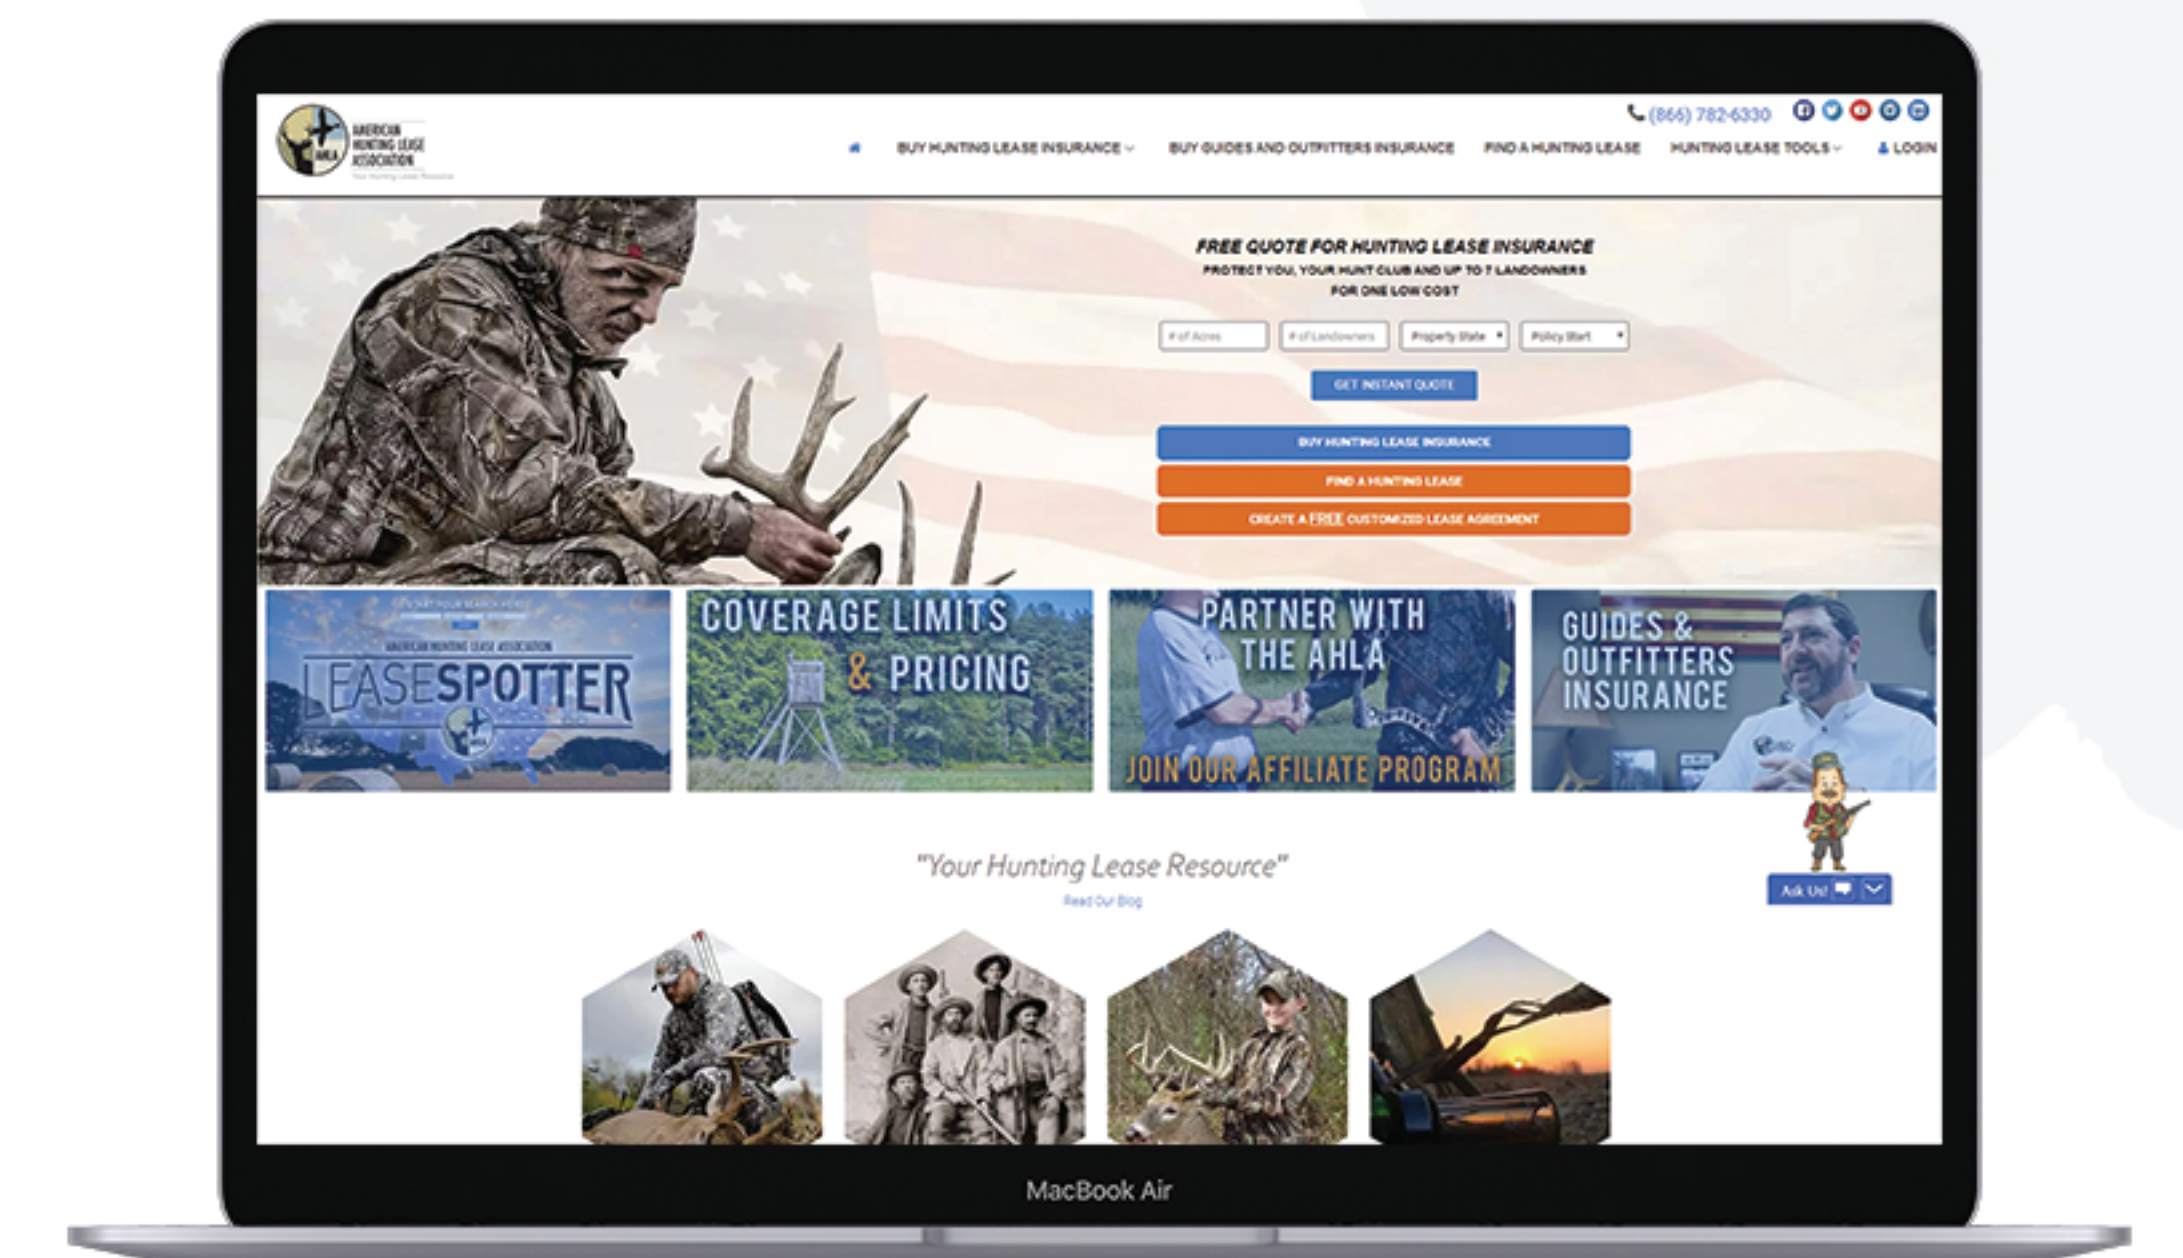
AMERICAN HUNTING LEASE ASSOCIATION
Your Hunting Lease Resource

(866) 782-6330

BUY HUNTING LEASE INSURANCE
BUY GUIDES AND OUTFITTERS INSURANCE
FIND A HUNTING LEASE
HUNTING LEASE TOOLS
LOGIN

FREE QUOTE FOR HUNTING LEASE INSURANCE
PROTECT YOU, YOUR HUNT CLUB AND UP TO 7 LANDOWNERS FOR ONE LOW COST

# of Acres
# of Landowners
Property State
Policy Start

GET INSTANT QUOTE

BUY HUNTING LEASE INSURANCE
FIND A HUNTING LEASE
CREATE A FREE CUSTOMIZED LEASE AGREEMENT

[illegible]
AMERICAN HUNTING LEASE ASSOCIATION
LEASESPOTTER

COVERAGE LIMITS & PRICING

PARTNER WITH THE AHLA
JOIN OUR AFFILIATE PROGRAM

GUIDES & OUTFITTERS INSURANCE

"Your Hunting Lease Resource"
Read Our Blog

Ask Us!

MacBook Air